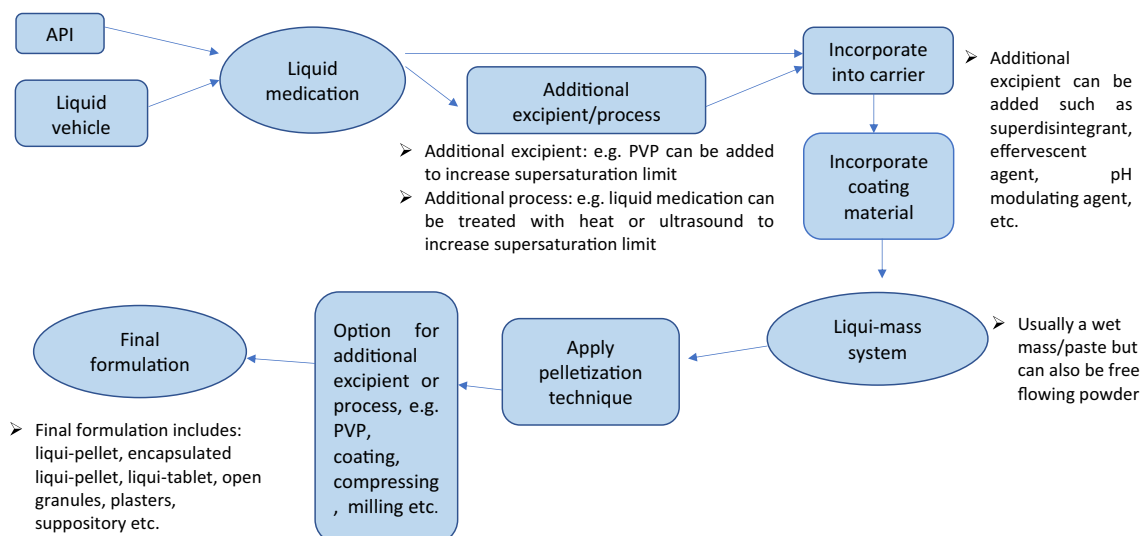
API

Liquid vehicle

Liquid medication

Additional excipient/process

Incorporate into carrier

Additional excipient can be added such as superdisintegrant, effervescent agent, pH modulating agent, etc.

Additional excipient: e.g. PVP can be added to increase supersaturation limit

Additional process: e.g. liquid medication can be treated with heat or ultrasound to increase supersaturation limit

Incorporate coating material

Liqui-mass system

Usually a wet mass/paste but can also be free flowing powder

Apply pelletization technique

Option for additional excipient or process, e.g. PVP, coating, compressing , milling etc.

Final formulation

Final formulation includes: liqui-pellet, encapsulated liqui-pellet, liqui-tablet, open granules, plasters, suppository etc.